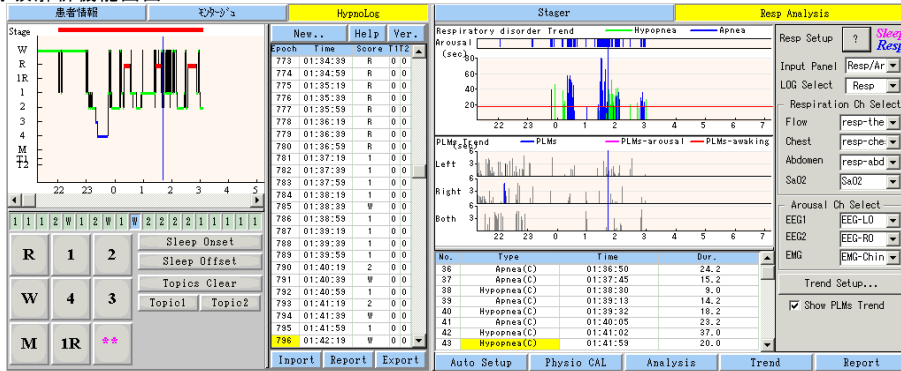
患者情報 | ﾓﾆﾀｰｼﾞｭ | HypnoLog

Stage
W
R
1R
1
2
3
4
M
T1
T2

22 23 0 1 2 3 4 5

1 1 1 2 W 1 2 W 1 W 2 2 2 2 1 1 1 1

R | 1 | 2
W | 4 | 3
M | 1R | **

Sleep Onset
Sleep Offset
Topics Clear
Topic1 | Topic2

New... | Help | Ver.

| Epoch | Time | Score | Tlf2 |
|---|---|---|---|
| 773 | 01:34:39 | R | 0 0 |
| 774 | 01:34:59 | R | 0 0 |
| 775 | 01:35:19 | R | 0 0 |
| 776 | 01:35:39 | R | 0 0 |
| 777 | 01:35:59 | R | 0 0 |
| 778 | 01:36:19 | R | 0 0 |
| 779 | 01:36:39 | R | 0 0 |
| 780 | 01:36:59 | R | 0 0 |
| 781 | 01:37:19 | 1 | 0 0 |
| 782 | 01:37:39 | 1 | 0 0 |
| 783 | 01:37:59 | 1 | 0 0 |
| 784 | 01:38:19 | 1 | 0 0 |
| 785 | 01:38:39 | W | 0 0 |
| 786 | 01:38:59 | 1 | 0 0 |
| 787 | 01:39:19 | 1 | 0 0 |
| 788 | 01:39:39 | 1 | 0 0 |
| 789 | 01:39:59 | 1 | 0 0 |
| 790 | 01:40:19 | 2 | 0 0 |
| 791 | 01:40:39 | W | 0 0 |
| 792 | 01:40:59 | 1 | 0 0 |
| 793 | 01:41:19 | 2 | 0 0 |
| 794 | 01:41:39 | W | 0 0 |
| 795 | 01:41:59 | 1 | 0 0 |
| 796 | 01:42:19 | W | 0 0 |

Inport | Report | Export

Stager | Resp Analysis

Respiratory disorder Trend — Hypopnea — Apnea
Arousal
(sec)
80
60
40
20
22 23 0 1 2 3 4 5 6 7

PLMs-Trend — PLMs — PLMs-arousal — PLMs-awaking
(sec)
Left
Right
Both
22 23 0 1 2 3 4 5 6 7

| No. | Type | Time | Dur. |
|---|---|---|---|
| 36 | Apnea(C) | 01:36:50 | 24.2 |
| 37 | Apnea(C) | 01:37:45 | 15.2 |
| 38 | Hypopnea(C) | 01:38:30 | 9.0 |
| 39 | Apnea(C) | 01:39:13 | 14.2 |
| 40 | Hypopnea(C) | 01:39:32 | 18.2 |
| 41 | Apnea(C) | 01:40:05 | 23.2 |
| 42 | Hypopnea(C) | 01:41:02 | 37.0 |
| 43 | Hypopnea(C) | 01:41:59 | 20.0 |

Resp Setup | ? | Sleep Resp
Input Panel | Resp/Ar
LOG Select | Resp
Respiration Ch Select
Flow | resp-the
Chest | resp-che
Abdomen | resp-abd
SaO2 | SaO2
Arousal Ch Select
EEG1 | EEG-LO
EEG2 | EEG-RO
EMG | EMG-Chin
Trend Setup...
Show PLMs Trend

Auto Setup | Physio CAL | Analysis | Trend | Report